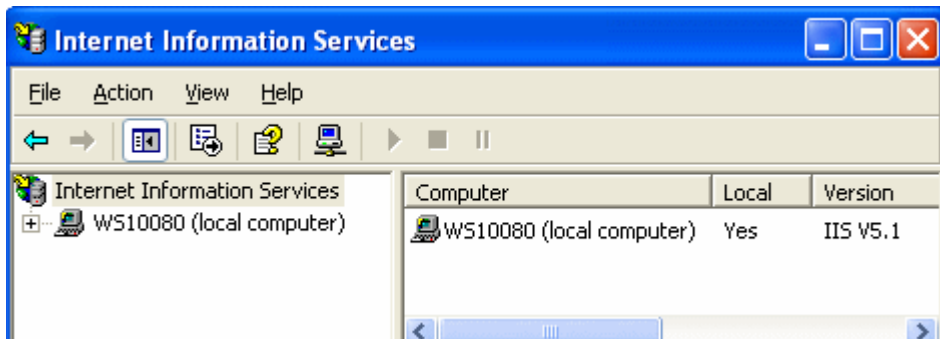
Internet Information Services

File Action View Help

Internet Information Services
WS10080 (local computer)

| Computer | Local | Version |
|---|---|---|
| WS10080 (local computer) | Yes | IIS V5.1 |